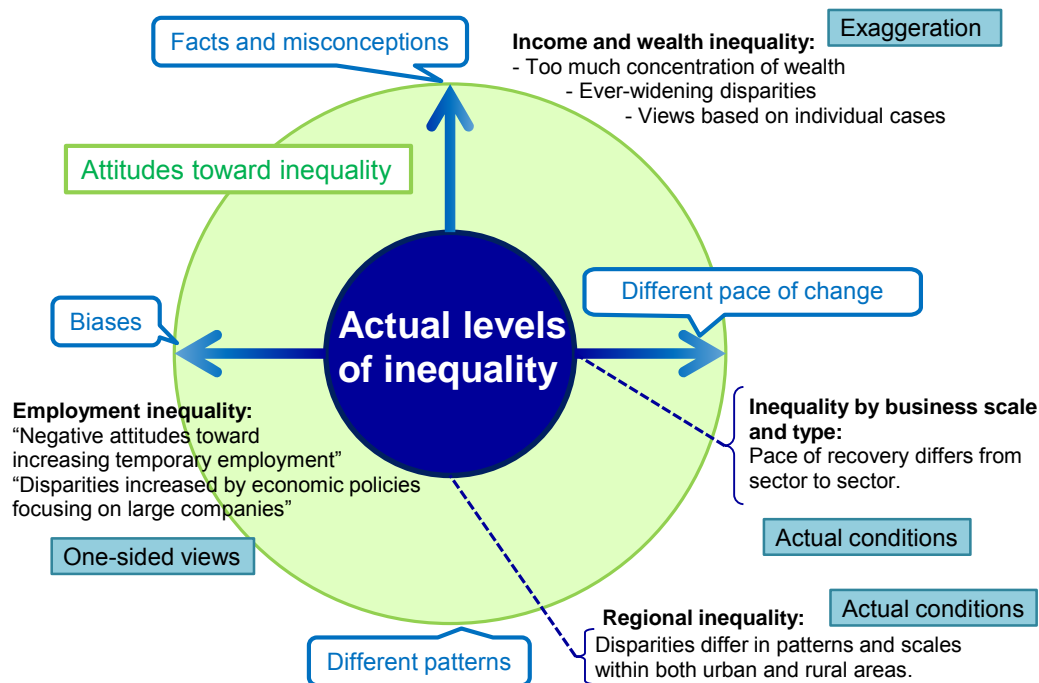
Facts and misconceptions

Exaggeration

**Income and wealth inequality:**
- Too much concentration of wealth
- Ever-widening disparities
- Views based on individual cases

Attitudes toward inequality

Actual levels of inequality

Biases

Different pace of change

**Employment inequality:**
“Negative attitudes toward increasing temporary employment”
“Disparities increased by economic policies focusing on large companies”

One-sided views

**Inequality by business scale and type:**
Pace of recovery differs from sector to sector.

Actual conditions

**Regional inequality:**
Disparities differ in patterns and scales within both urban and rural areas.

Actual conditions

Different patterns